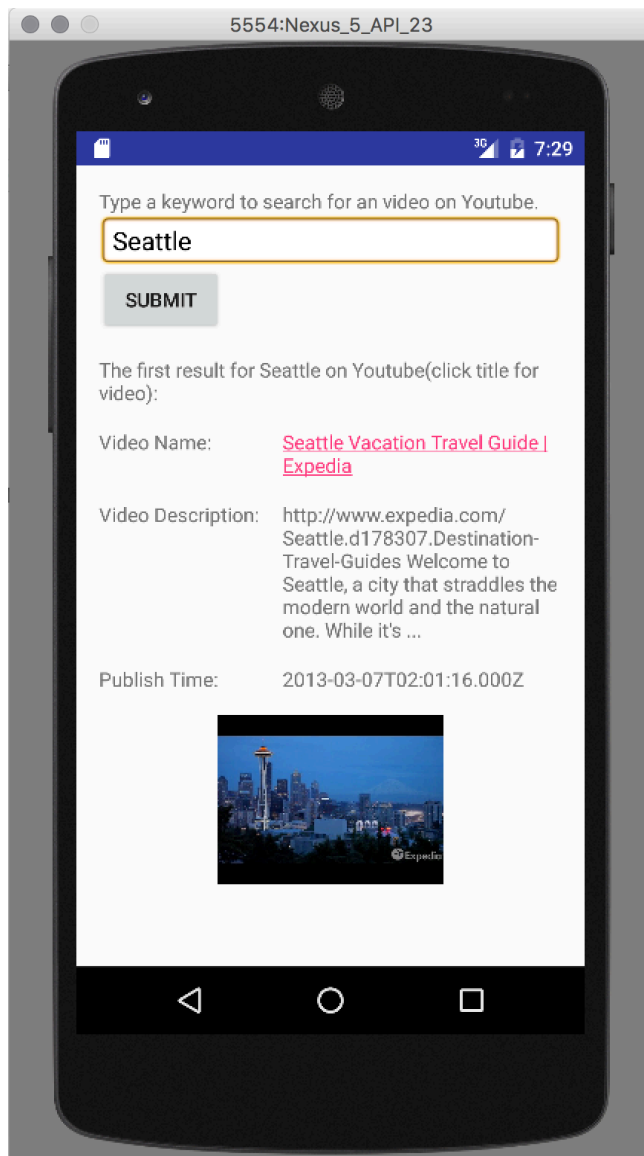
5554:Nexus_5_API_23

3G 7:29

Type a keyword to search for an video on Youtube.

Seattle

SUBMIT

The first result for Seattle on Youtube(click title for video):

Video Name: Seattle Vacation Travel Guide | Expedia

Video Description: http://www.expedia.com/Seattle.d178307.Destination-Travel-Guides Welcome to Seattle, a city that straddles the modern world and the natural one. While it's ...

Publish Time: 2013-03-07T02:01:16.000Z

Expedia